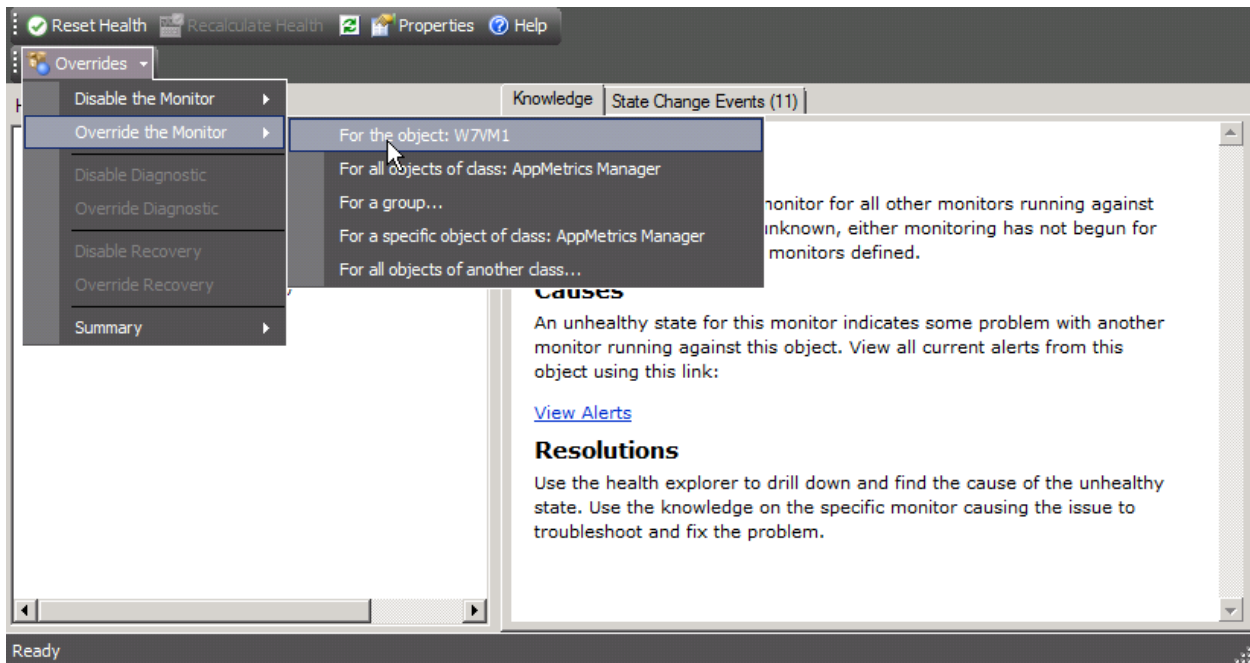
Reset Health Recalculate Health Properties Help

Overrides

Disable the Monitor
Override the Monitor
Disable Diagnostic
Override Diagnostic
Disable Recovery
Override Recovery
Summary

For the object: W7VM1
For all objects of class: AppMetrics Manager
For a group...
For a specific object of class: AppMetrics Manager
For all objects of another class...

Knowledge | State Change Events (11)

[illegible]nonitor for all other monitors running against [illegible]nknown, either monitoring has not begun for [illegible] monitors defined.

Causes

An unhealthy state for this monitor indicates some problem with another monitor running against this object. View all current alerts from this object using this link:

View Alerts

Resolutions

Use the health explorer to drill down and find the cause of the unhealthy state. Use the knowledge on the specific monitor causing the issue to troubleshoot and fix the problem.

Ready